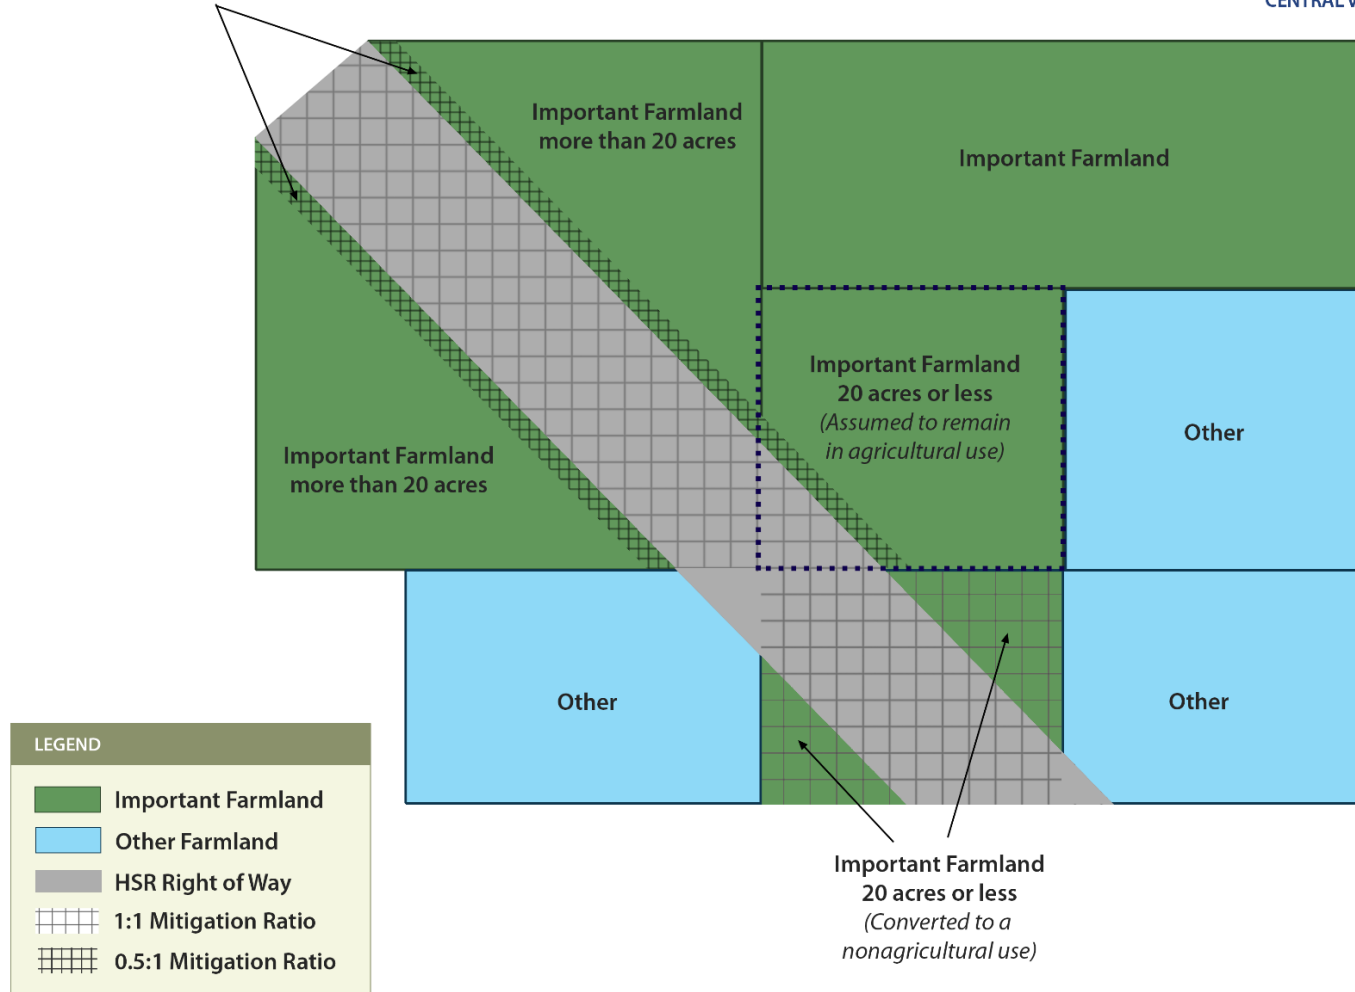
CENTRAL V

Important Farmland more than 20 acres

Important Farmland

Important Farmland 20 acres or less (Assumed to remain in agricultural use)

Other

Important Farmland more than 20 acres

Other

Other

LEGEND

Important Farmland

Other Farmland

HSR Right of Way

1:1 Mitigation Ratio

0.5:1 Mitigation Ratio

Important Farmland 20 acres or less (Converted to a nonagricultural use)